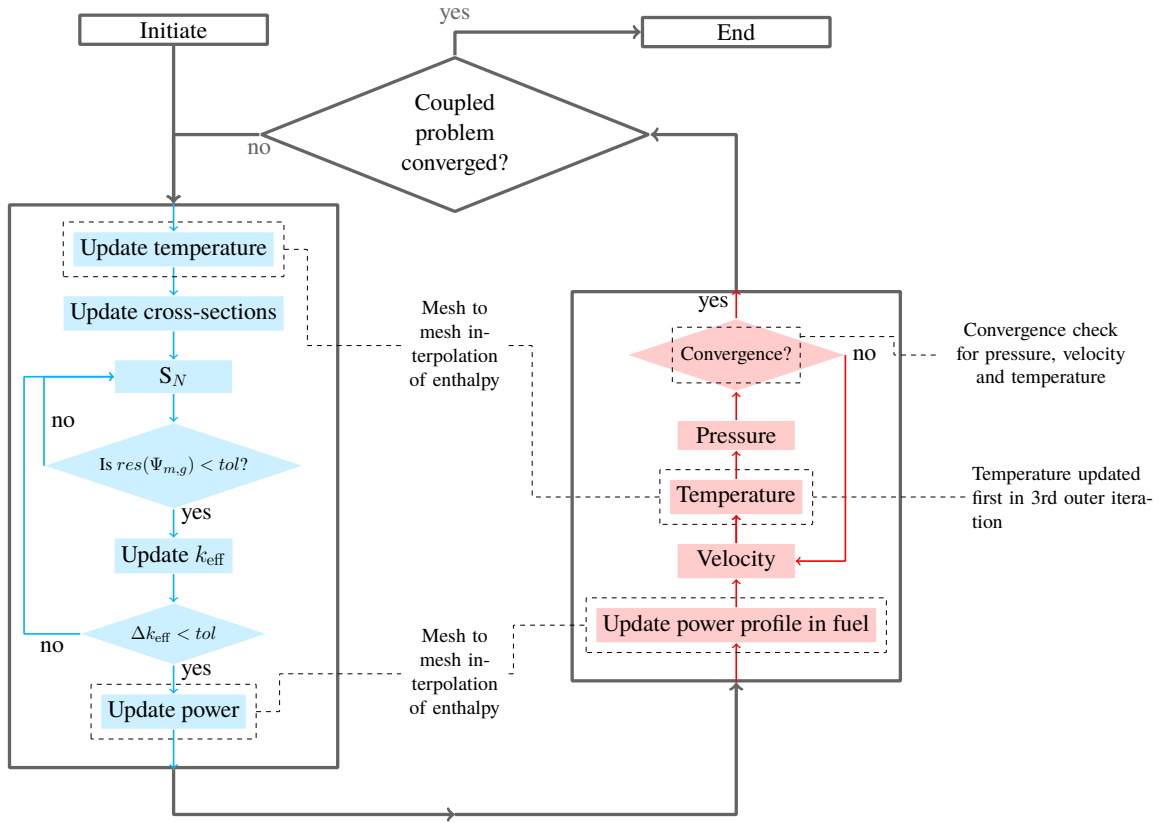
Initiate

yes

End

Coupled problem converged?

no

Update temperature

Update cross-sections

$S_N$

no

Is $res(\Psi_{m,g}) < tol$?

yes

Update $k_{\text{eff}}$

$\Delta k_{\text{eff}} < tol$

no

yes

Update power

Mesh to mesh interpolation of enthalpy

Mesh to mesh interpolation of enthalpy

yes

Convergence?

no

Pressure

Temperature

Velocity

Update power profile in fuel

Convergence check for pressure, velocity and temperature

Temperature updated first in 3rd outer iteration